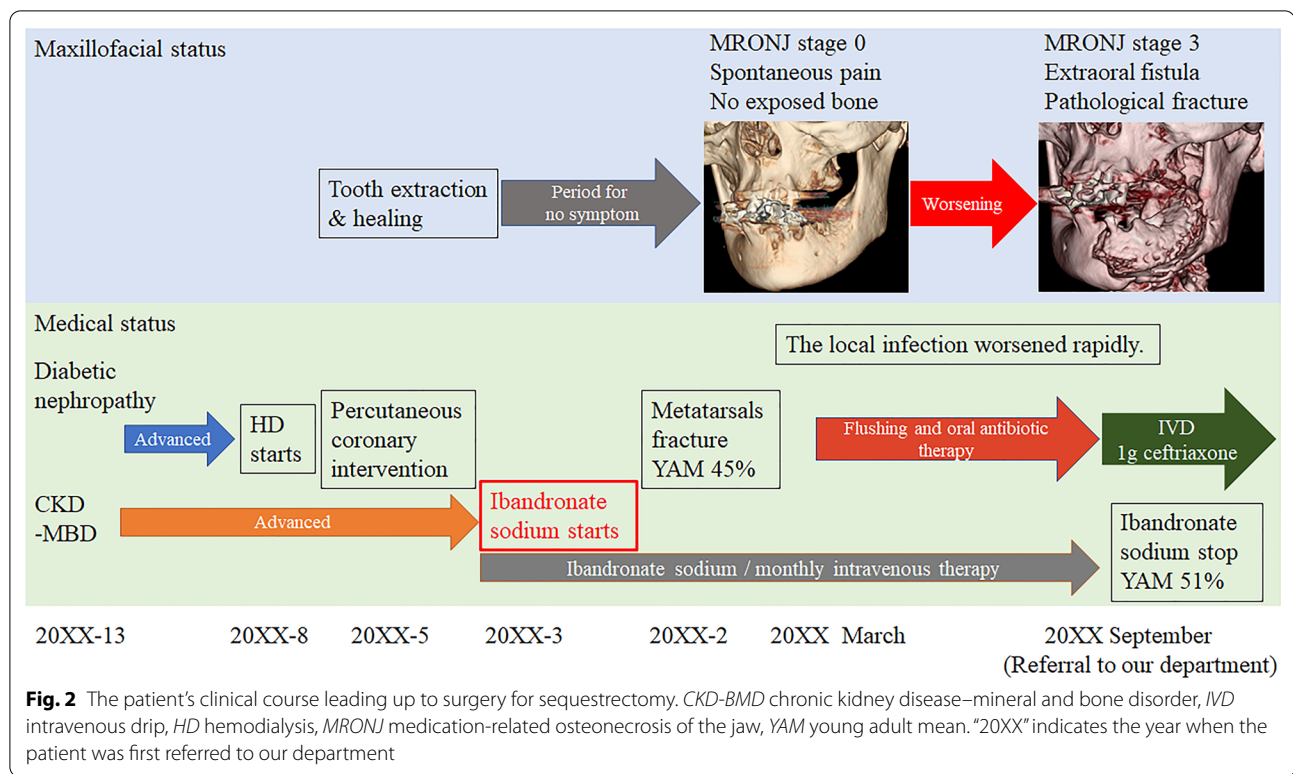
Maxillofacial status

MRONJ stage 0
Spontaneous pain
No exposed bone

MRONJ stage 3
Extraoral fistula
Pathological fracture

Tooth extraction & healing

Period for no symptom

Worsening

Medical status

The local infection worsened rapidly.

Diabetic nephropathy

Advanced

HD starts

Percutaneous coronary intervention

Metatarsals fracture YAM 45%

Flushing and oral antibiotic therapy

IVD 1g ceftriaxone

CKD -MBD

Advanced

Ibandronate sodium starts

Ibandronate sodium / monthly intravenous therapy

Ibandronate sodium stop YAM 51%

20XX-13 20XX-8 20XX-5 20XX-3 20XX-2 20XX March 20XX September (Referral to our department)

**Fig. 2** The patient's clinical course leading up to surgery for sequestrectomy. *CKD-BMD* chronic kidney disease–mineral and bone disorder, *IVD* intravenous drip, *HD* hemodialysis, *MRONJ* medication-related osteonecrosis of the jaw, *YAM* young adult mean. "20XX" indicates the year when the patient was first referred to our department